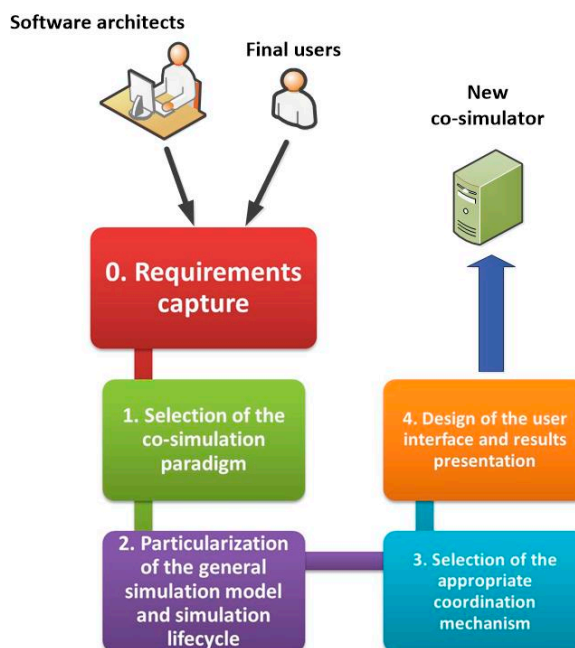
Software architects

Final users

New co-simulator

0. Requirements capture

1. Selection of the co-simulation paradigm

2. Particularization of the general simulation model and simulation lifecycle

3. Selection of the appropriate coordination mechanism

4. Design of the user interface and results presentation